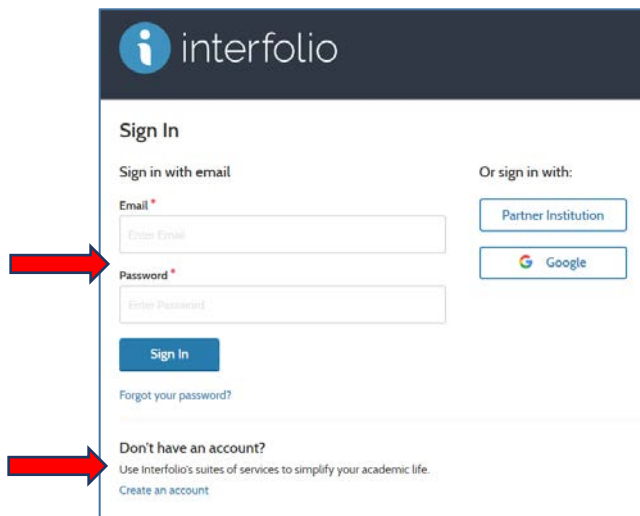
interfolio

Sign In

Sign in with email

Email *

Enter Email

Password *

Enter Password

Sign In

Forgot your password?

Or sign in with:

Partner Institution

G Google

Don't have an account?

Use Interfolio's suites of services to simplify your academic life.

Create an account